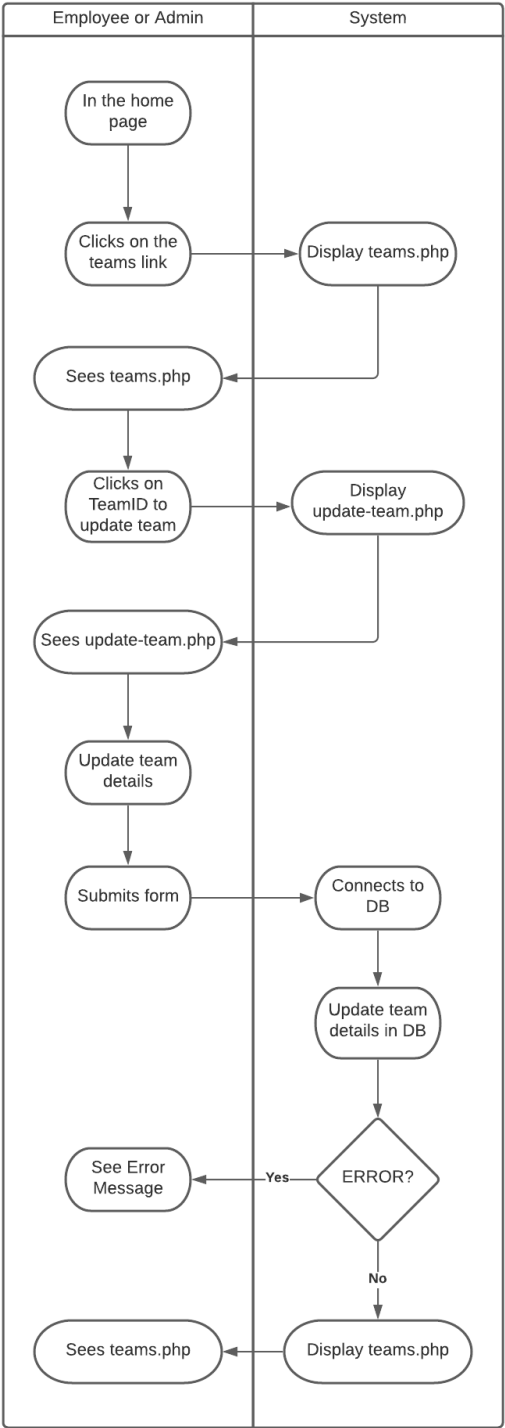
Employee or Admin

System

In the home page

Clicks on the teams link

Display teams.php

Sees teams.php

Clicks on TeamID to update team

Display update-team.php

Sees update-team.php

Update team details

Submits form

Connects to DB

Update team details in DB

ERROR?

Yes

See Error Message

No

Display teams.php

Sees teams.php